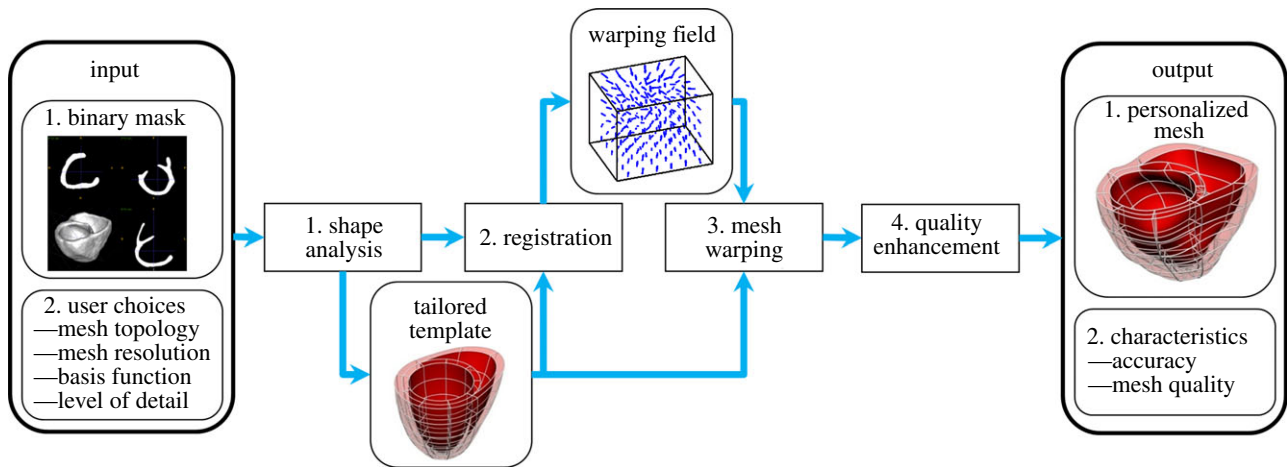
input

1. binary mask

2. user choices
—mesh topology
—mesh resolution
—basis function
—level of detail

1. shape analysis

tailored template

2. registration

warping field

3. mesh warping

4. quality enhancement

output

1. personalized mesh

2. characteristics
—accuracy
—mesh quality